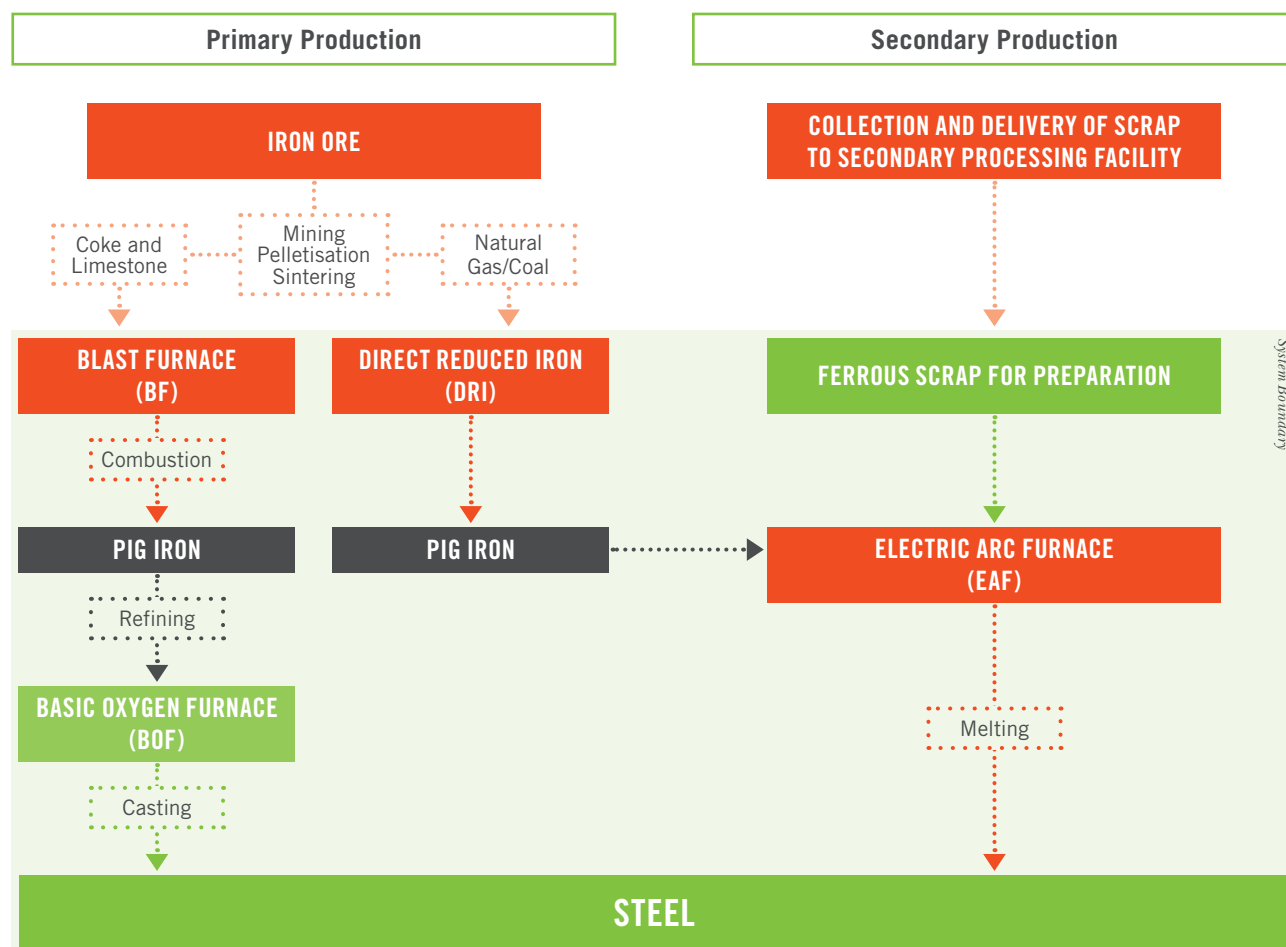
Primary Production

Secondary Production

IRON ORE

COLLECTION AND DELIVERY OF SCRAP TO SECONDARY PROCESSING FACILITY

Coke and Limestone

Mining Pelletisation Sintering

Natural Gas/Coal

BLAST FURNACE (BF)

DIRECT REDUCED IRON (DRI)

FERROUS SCRAP FOR PREPARATION

System Boundary

Combustion

PIG IRON

PIG IRON

ELECTRIC ARC FURNACE (EAF)

Refining

BASIC OXYGEN FURNACE (BOF)

Melting

Casting

STEEL